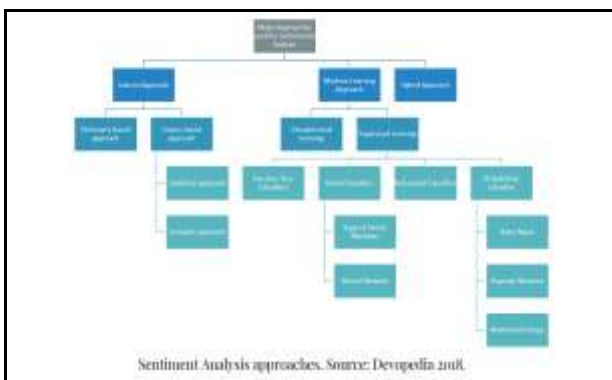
Main approaches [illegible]

Lexicon Approach

Machine Learning Approach

Hybrid Approach

Dictionary based approach

Corpus based approach

Statistical approach

Semantic approach

Unsupervised learning

Supervised learning

Decision Tree Classifiers

Linear Classifiers

Rule-based Classifiers

Probabilistic Classifiers

Support Vector Machines

Neural Network

Naive Bayes

Bayesian Network

Maximum Entropy

Sentiment Analysis approaches. Source: Devopedia 2018.